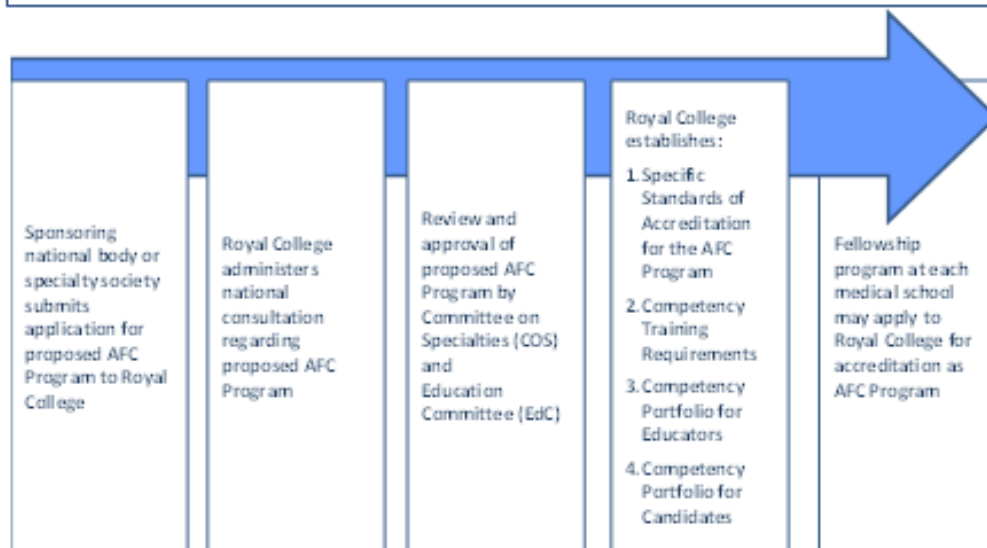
Sponsoring national body or specialty society submits application for proposed AFC Program to Royal College

Royal College administers national consultation regarding proposed AFC Program

Review and approval of proposed AFC Program by Committee on Specialties (COS) and Education Committee (EdC)

Royal College establishes:
1. Specific Standards of Accreditation for the AFC Program
2. Competency Training Requirements
3. Competency Portfolio for Educators
4. Competency Portfolio for Candidates

Fellowship program at each medical school may apply to Royal College for accreditation as AFC Program